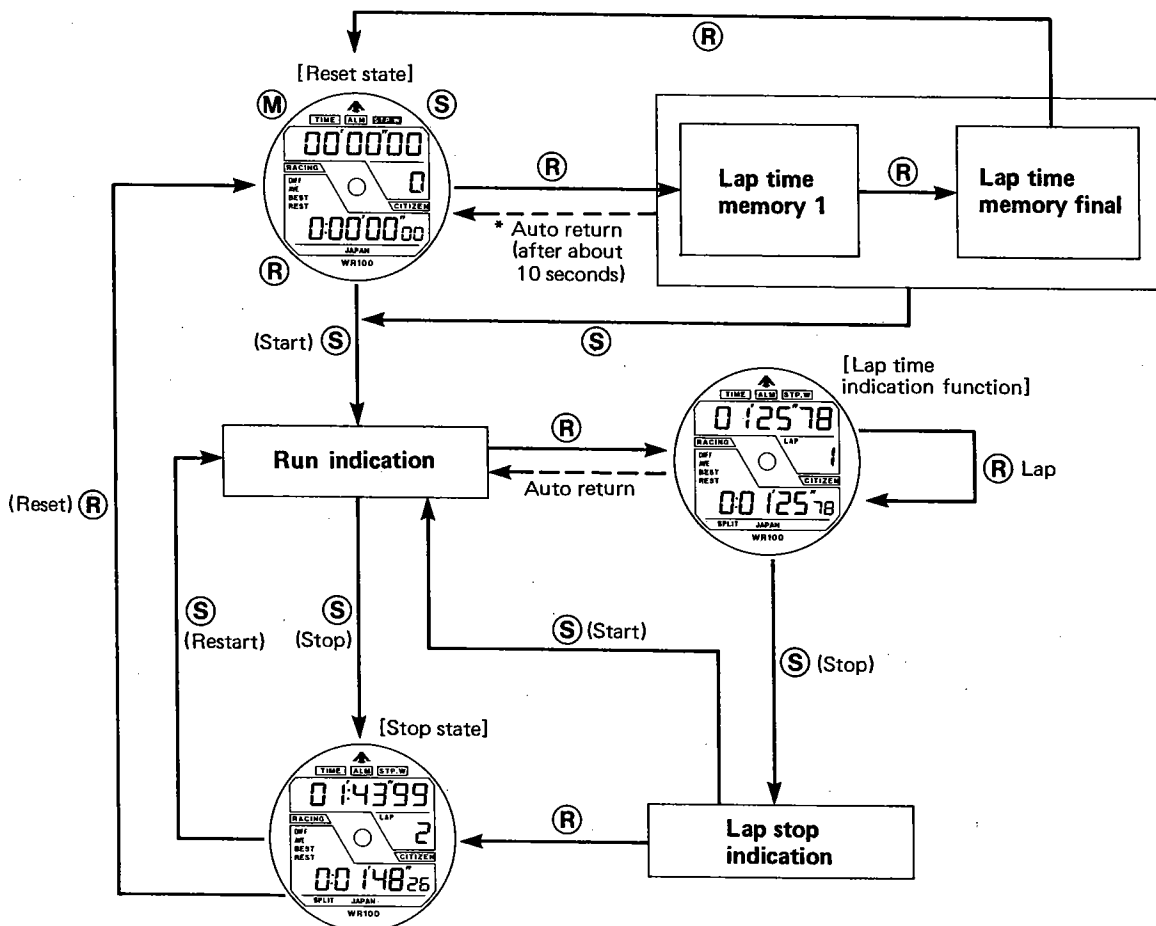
Ⓡ

[Reset state]

Ⓜ Ⓢ

TIME ALM STP.W

00'00"00

RACING

DIFF
AVE
BEST
REST

0

CITIZEN

0:00'00"00

JAPAN

WR100

Ⓡ

Ⓡ

Lap time memory 1

Ⓡ

Lap time memory final

* Auto return (after about 10 seconds)

(Start) Ⓢ

Ⓢ

[Lap time indication function]

Ⓡ

Run indication

TIME ALM STP.W

0 1'25"78

RACING

LAP

DIFF
AVE
BEST
REST

1

CITIZEN

0:0 1'25"78

SPLIT JAPAN

WR100

Ⓡ Lap

Auto return

(Reset) Ⓡ

Ⓢ (Restart)

Ⓢ (Stop)

Ⓢ (Start)

Ⓢ (Stop)

[Stop state]

TIME ALM STP.W

0 1'43"99

RACING

LAP

DIFF
AVE
BEST
REST

2

CITIZEN

0:0 1'48"26

SPLIT JAPAN

WR100

Ⓡ

Lap stop indication